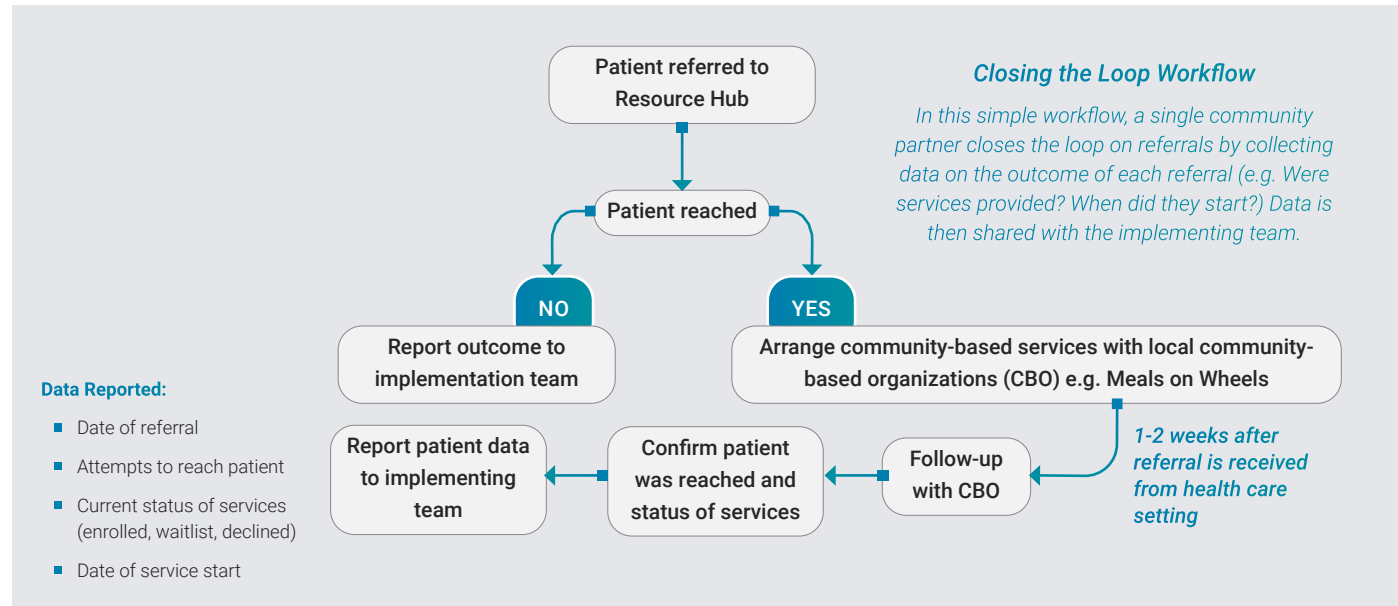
Closing the Loop Workflow

In this simple workflow, a single community partner closes the loop on referrals by collecting data on the outcome of each referral (e.g. Were services provided? When did they start?) Data is then shared with the implementing team.

Patient referred to Resource Hub

Patient reached

NO

Report outcome to implementation team

YES

Arrange community-based services with local community-based organizations (CBO) e.g. Meals on Wheels

1-2 weeks after referral is received from health care setting

Follow-up with CBO

Confirm patient was reached and status of services

Report patient data to implementing team

Data Reported:

- Date of referral
- Attempts to reach patient
- Current status of services (enrolled, waitlist, declined)
- Date of service start